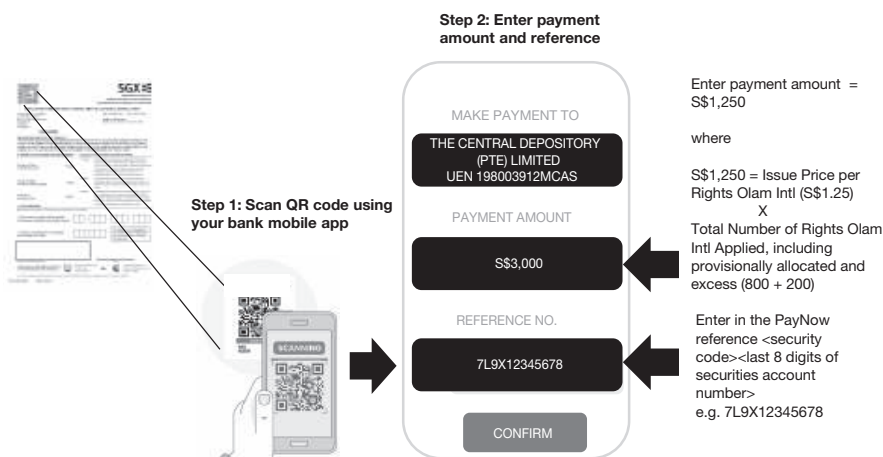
SGX

Step 1: Scan QR code using your bank mobile app

SCANNING

Step 2: Enter payment amount and reference

MAKE PAYMENT TO

THE CENTRAL DEPOSITORY (PTE) LIMITED
UEN 198003912MCAS

PAYMENT AMOUNT

S$3,000

REFERENCE NO.

7L9X12345678

CONFIRM

Enter payment amount = S$1,250

where

S$1,250 = Issue Price per Rights Olam Intl (S$1.25)
X
Total Number of Rights Olam Intl Applied, including provisionally allocated and excess (800 + 200)

Enter in the PayNow reference <security code><last 8 digits of securities account number>
e.g. 7L9X12345678